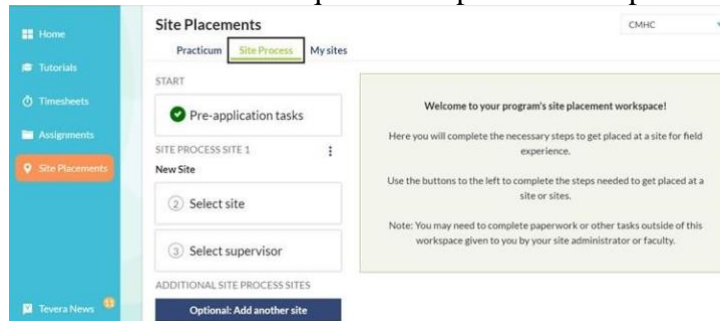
Home
Tutorials
Timesheets
Assignments
Site Placements
Tevera News 13

Site Placements
Practicum Site Process My sites
CMHC

START
Pre-application tasks
SITE PROCESS SITE 1
New Site
2 Select site
3 Select supervisor
ADDITIONAL SITE PROCESS SITES
Optional: Add another site

Welcome to your program's site placement workspace!

Here you will complete the necessary steps to get placed at a site for field experience.

Use the buttons to the left to complete the steps needed to get placed at a site or sites.

Note: You may need to complete paperwork or other tasks outside of this workspace given to you by your site administrator or faculty.